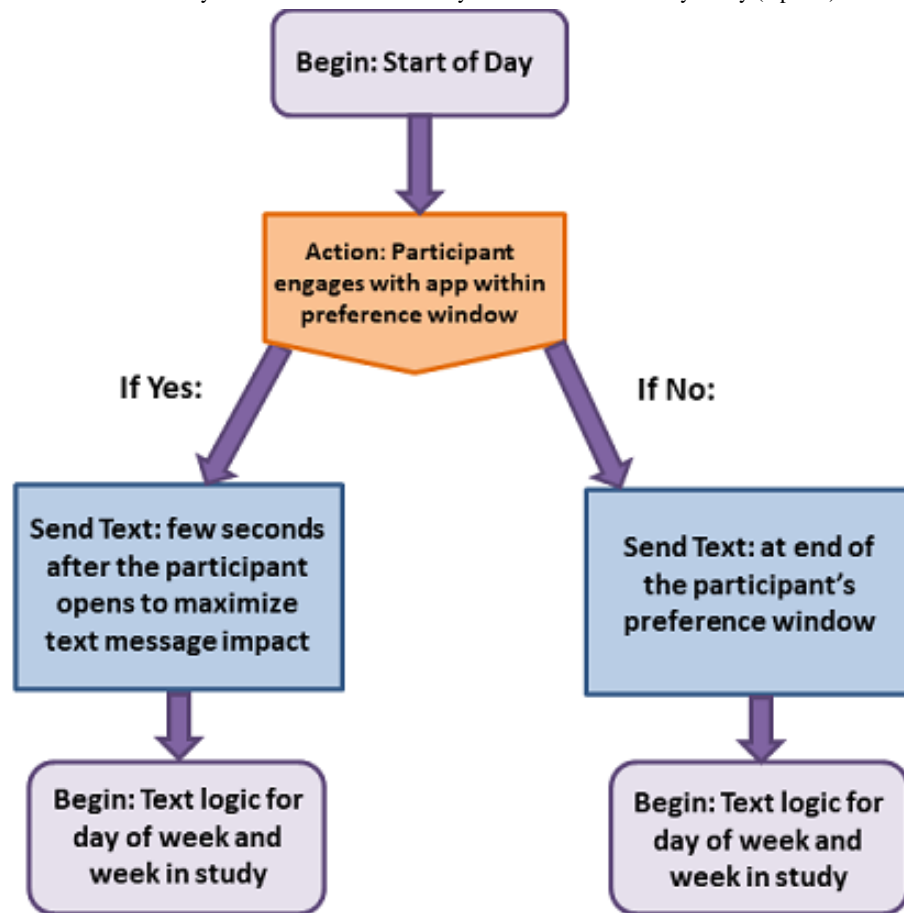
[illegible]

Begin: Start of Day

Action: Participant engages with app within preference window

If Yes:

If No:

Send Text: few seconds after the participant opens to maximize text message impact

Send Text: at end of the participant's preference window

Begin: Text logic for day of week and week in study

Begin: Text logic for day of week and week in study